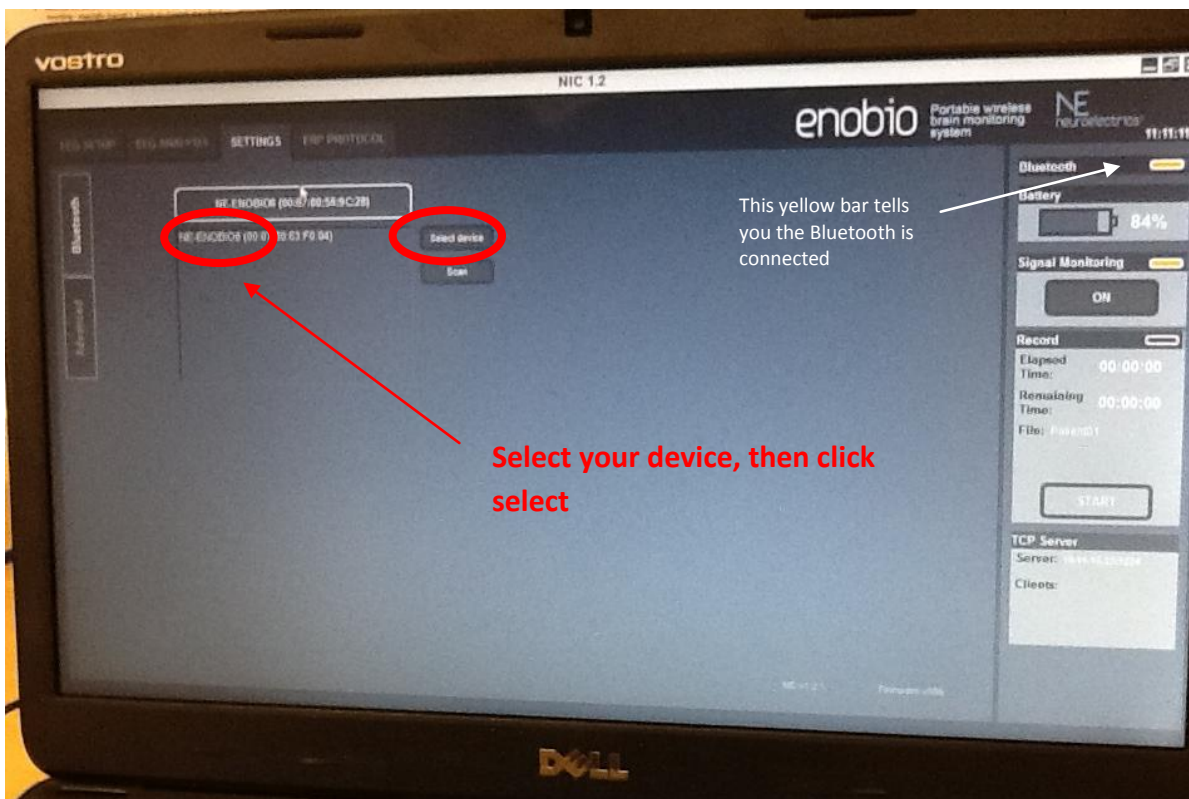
VOSTRO

NIC 1.2

enobio Portable wireless brain monitoring system

NE neuroelectrics

11:11:1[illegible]

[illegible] SETTINGS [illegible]

Bluetooth

Advanced

NE-ENOBIO8 (00:0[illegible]:00:58:9C:28)

NE-ENOBIO8 (00:0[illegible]:00:63:F0:04)

Select device

Scan

Bluetooth

Battery

84%

Signal Monitoring

ON

Record

Elapsed Time: 00:00:00

Remaining Time: 00:00:00

File: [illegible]

START

TCP Server

Server: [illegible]

Clients:

This yellow bar tells you the Bluetooth is connected

Select your device, then click select

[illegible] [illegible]

DELL